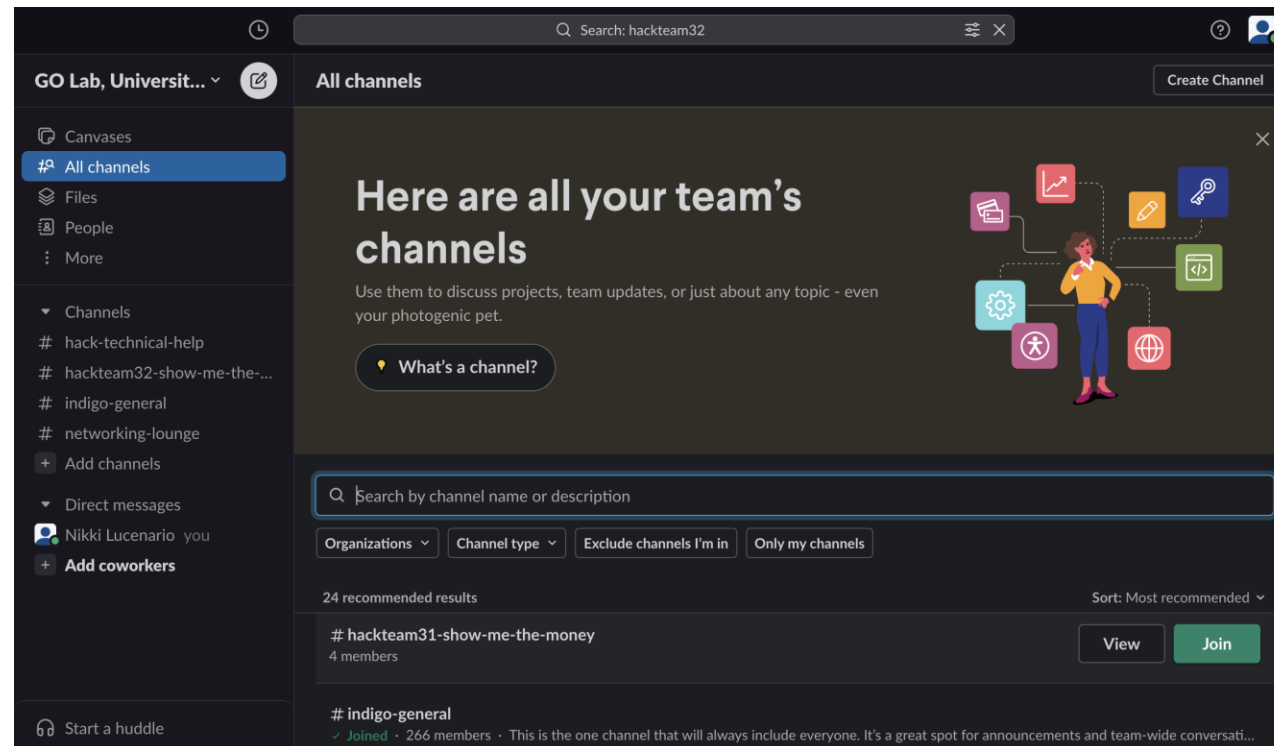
Search: hackteam32

GO Lab, Universit...

Canvases
All channels
Files
People
More

Channels
# hack-technical-help
# hackteam32-show-me-the-...
# indigo-general
# networking-lounge
+ Add channels

Direct messages
Nikki Lucenario you
+ Add coworkers

Start a huddle

All channels

Create Channel

Here are all your team's channels

Use them to discuss projects, team updates, or just about any topic - even your photogenic pet.

What's a channel?

Search by channel name or description

Organizations
Channel type
Exclude channels I'm in
Only my channels

24 recommended results

Sort: Most recommended

# hackteam31-show-me-the-money
4 members

View
Join

# indigo-general
✓ Joined · 266 members · This is the one channel that will always include everyone. It's a great spot for announcements and team-wide conversati...